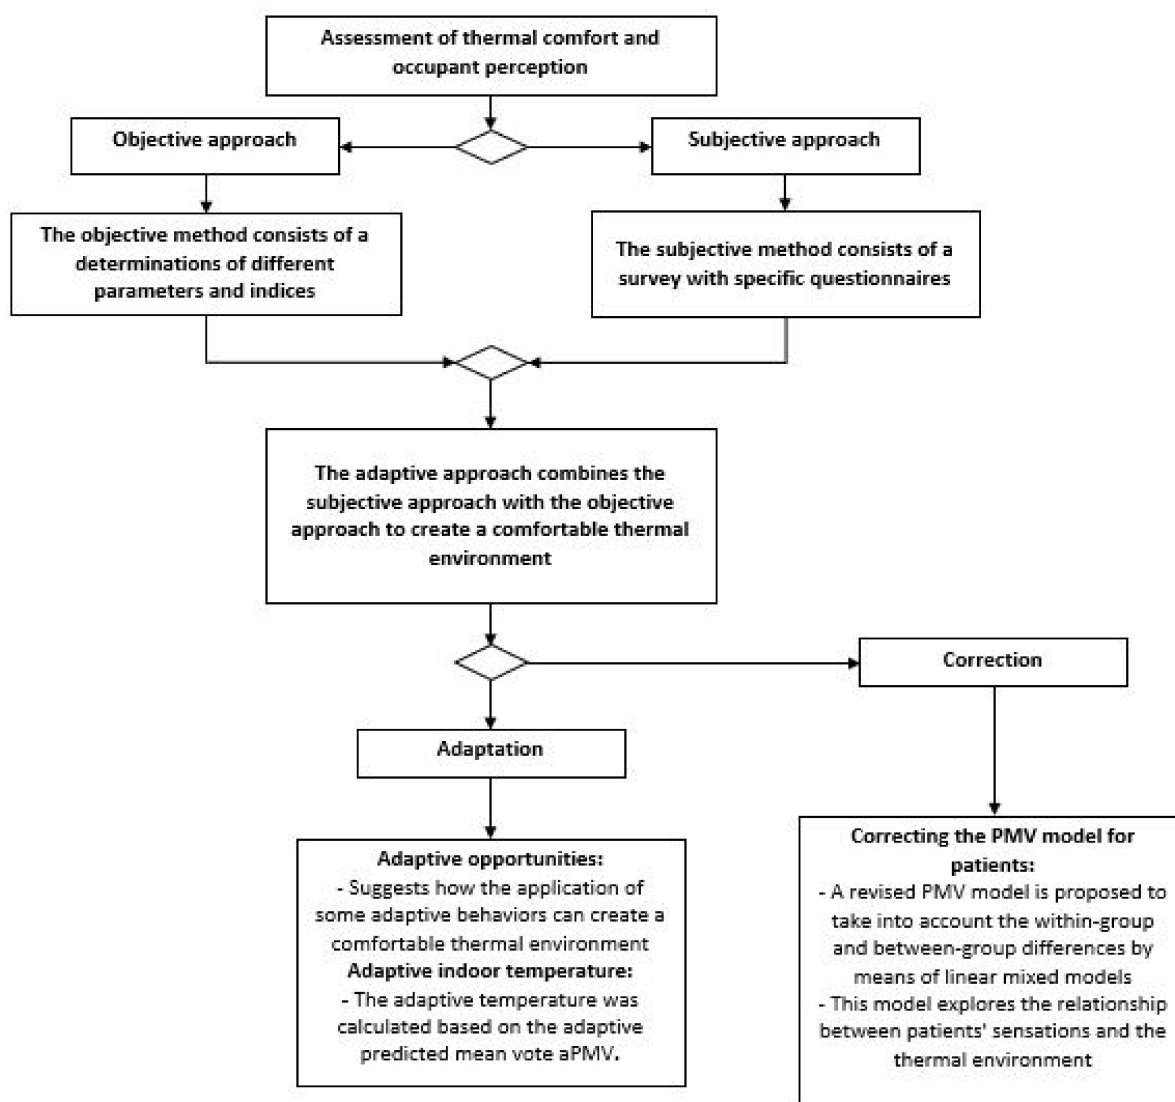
Assessment of thermal comfort and occupant perception

Objective approach

Subjective approach

The objective method consists of a determinations of different parameters and indices

The subjective method consists of a survey with specific questionnaires

The adaptive approach combines the subjective approach with the objective approach to create a comfortable thermal environment

Correction

Adaptation

Adaptive opportunities:
- Suggests how the application of some adaptive behaviors can create a comfortable thermal environment
Adaptive indoor temperature:
- The adaptive temperature was calculated based on the adaptive predicted mean vote aPMV.

Correcting the PMV model for patients:
- A revised PMV model is proposed to take into account the within-group and between-group differences by means of linear mixed models
- This model explores the relationship between patients' sensations and the thermal environment